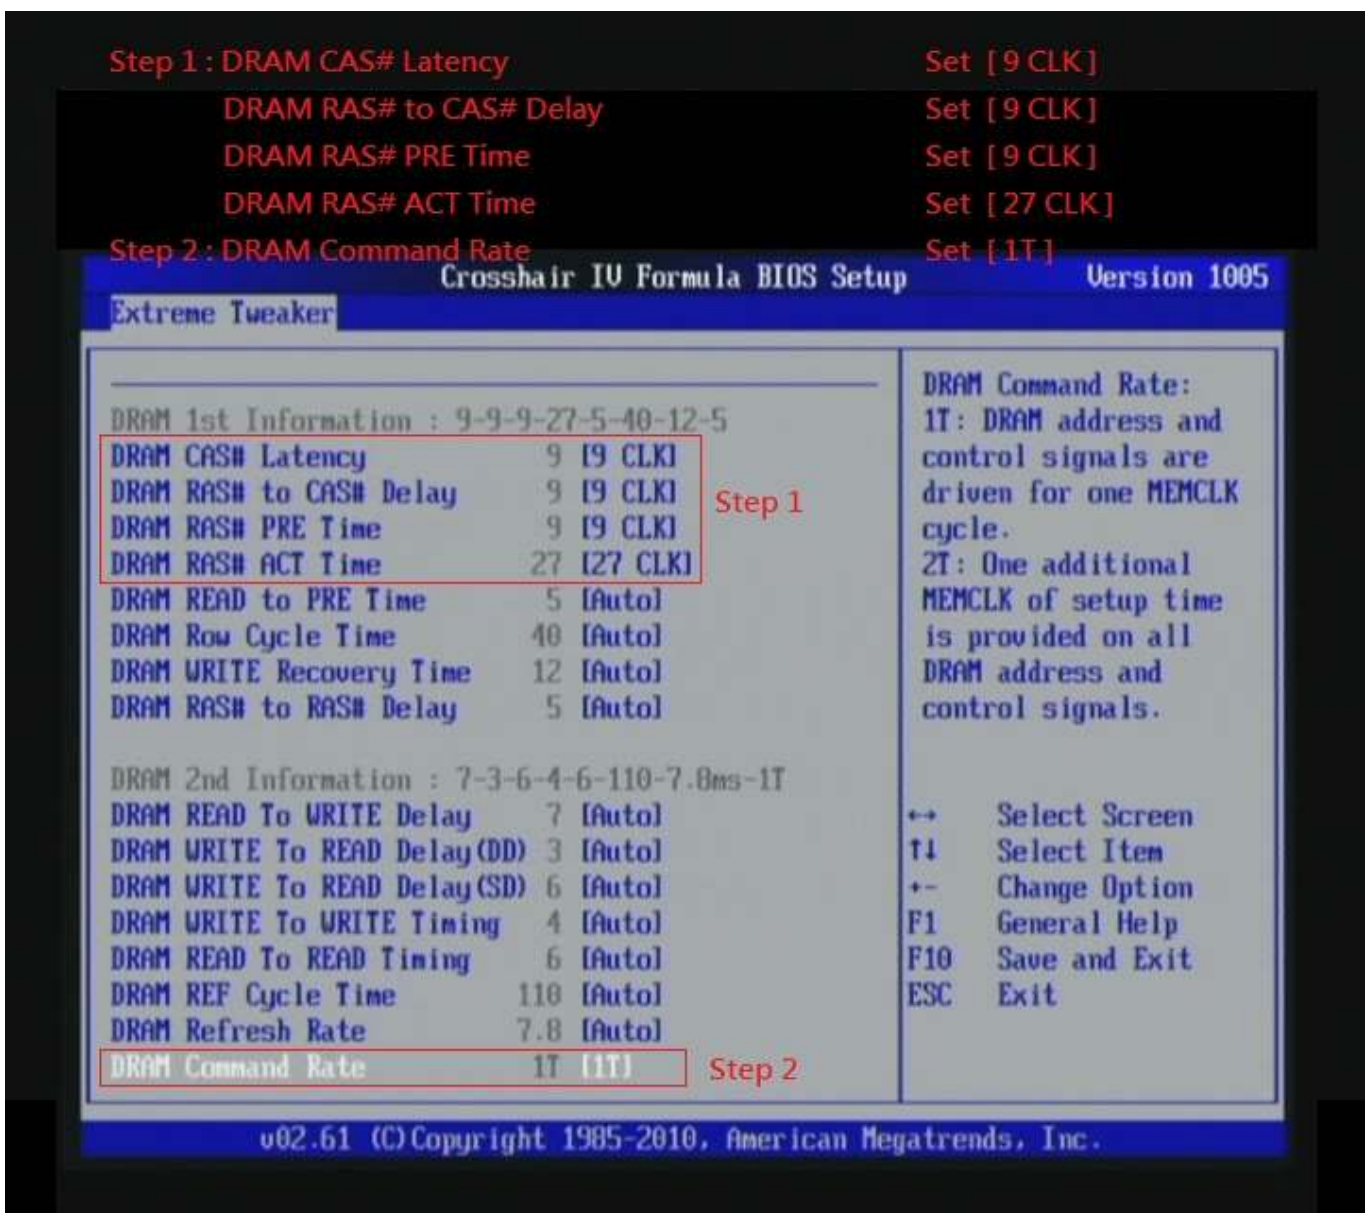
Step 1 : DRAM CAS# Latency Set [9 CLK]
DRAM RAS# to CAS# Delay Set [9 CLK]
DRAM RAS# PRE Time Set [9 CLK]
DRAM RAS# ACT Time Set [27 CLK]
Step 2 : DRAM Command Rate Set [1T]

Crosshair IV Formula BIOS Setup Version 1005
Extreme Tweaker

DRAM 1st Information : 9-9-9-27-5-40-12-5
DRAM CAS# Latency 9 [9 CLK]
DRAM RAS# to CAS# Delay 9 [9 CLK]
DRAM RAS# PRE Time 9 [9 CLK]
DRAM RAS# ACT Time 27 [27 CLK]
Step 1
DRAM READ to PRE Time 5 [Auto]
DRAM Row Cycle Time 40 [Auto]
DRAM WRITE Recovery Time 12 [Auto]
DRAM RAS# to RAS# Delay 5 [Auto]

DRAM 2nd Information : 7-3-6-4-6-110-7.8ms-1T
DRAM READ To WRITE Delay 7 [Auto]
DRAM WRITE To READ Delay(DD) 3 [Auto]
DRAM WRITE To READ Delay(SD) 6 [Auto]
DRAM WRITE To WRITE Timing 4 [Auto]
DRAM READ To READ Timing 6 [Auto]
DRAM REF Cycle Time 110 [Auto]
DRAM Refresh Rate 7.8 [Auto]
DRAM Command Rate 1T [1T]
Step 2

DRAM Command Rate:
1T: DRAM address and control signals are driven for one MEMCLK cycle.
2T: One additional MEMCLK of setup time is provided on all DRAM address and control signals.

↔ Select Screen
↑↓ Select Item
+- Change Option
F1 General Help
F10 Save and Exit
ESC Exit

v02.61 (C)Copyright 1985-2010, American Megatrends, Inc.